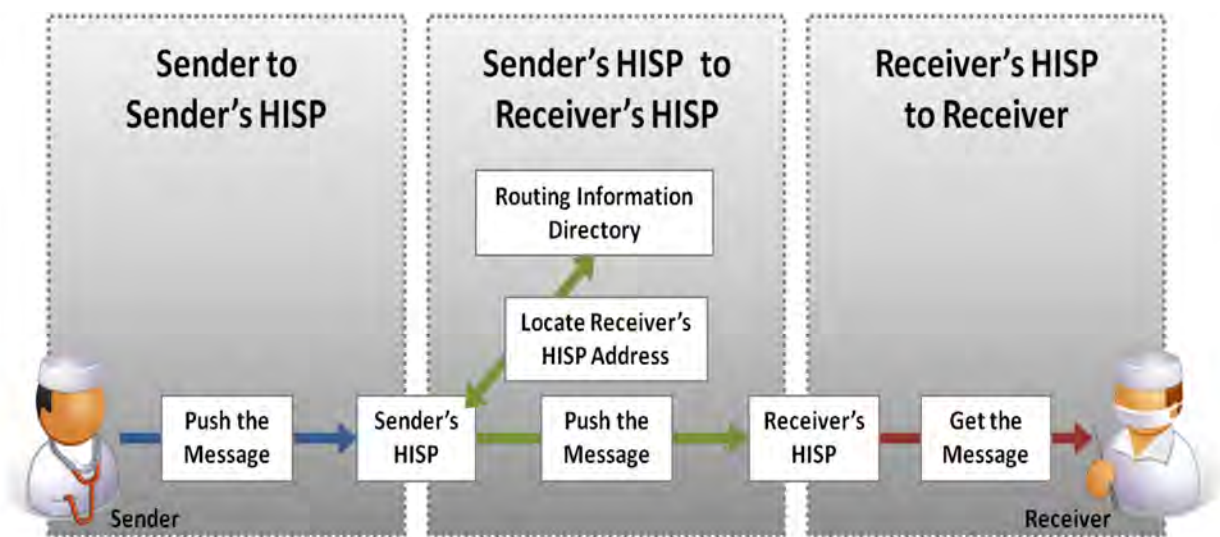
Sender to Sender's HISP

Sender's HISP to Receiver's HISP

Receiver's HISP to Receiver

Routing Information Directory

Locate Receiver's HISP Address

Push the Message

Sender's HISP

Push the Message

Receiver's HISP

Get the Message

Sender

Receiver